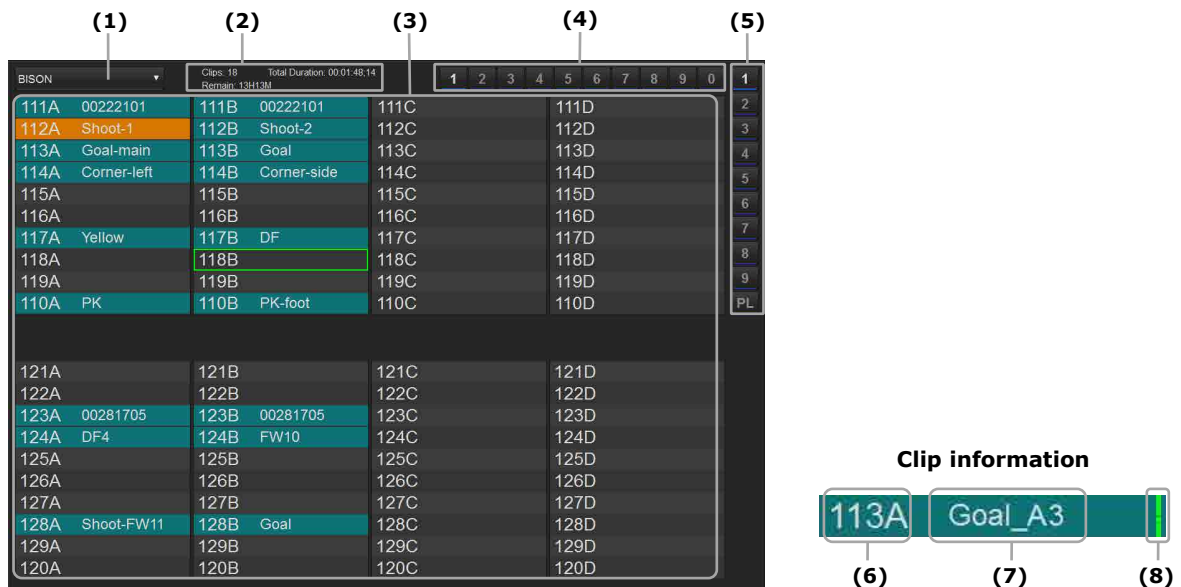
(1) (2) (3) (4) (5)

BISON

Clips: 18 Total Duration: 00:01:48;14
Remain: 13H13M

1 2 3 4 5 6 7 8 9 0

1 2 3 4 5 6 7 8 9 PL

| | | | |
|---|---|---|---|
| 111A 00222101 | 111B 00222101 | 111C | 111D |
| 112A Shoot-1 | 112B Shoot-2 | 112C | 112D |
| 113A Goal-main | 113B Goal | 113C | 113D |
| 114A Corner-left | 114B Corner-side | 114C | 114D |
| 115A | 115B | 115C | 115D |
| 116A | 116B | 116C | 116D |
| 117A Yellow | 117B DF | 117C | 117D |
| 118A | 118B | 118C | 118D |
| 119A | 119B | 119C | 119D |
| 110A PK | 110B PK-foot | 110C | 110D |
| 121A | 121B | 121C | 121D |
| 122A | 122B | 122C | 122D |
| 123A 00281705 | 123B 00281705 | 123C | 123D |
| 124A DF4 | 124B FW10 | 124C | 124D |
| 125A | 125B | 125C | 125D |
| 126A | 126B | 126C | 126D |
| 127A | 127B | 127C | 127D |
| 128A Shoot-FW11 | 128B Goal | 128C | 128D |
| 129A | 129B | 129C | 129D |
| 120A | 120B | 120C | 120D |

Clip information

113A Goal_A3

(6) (7) (8)